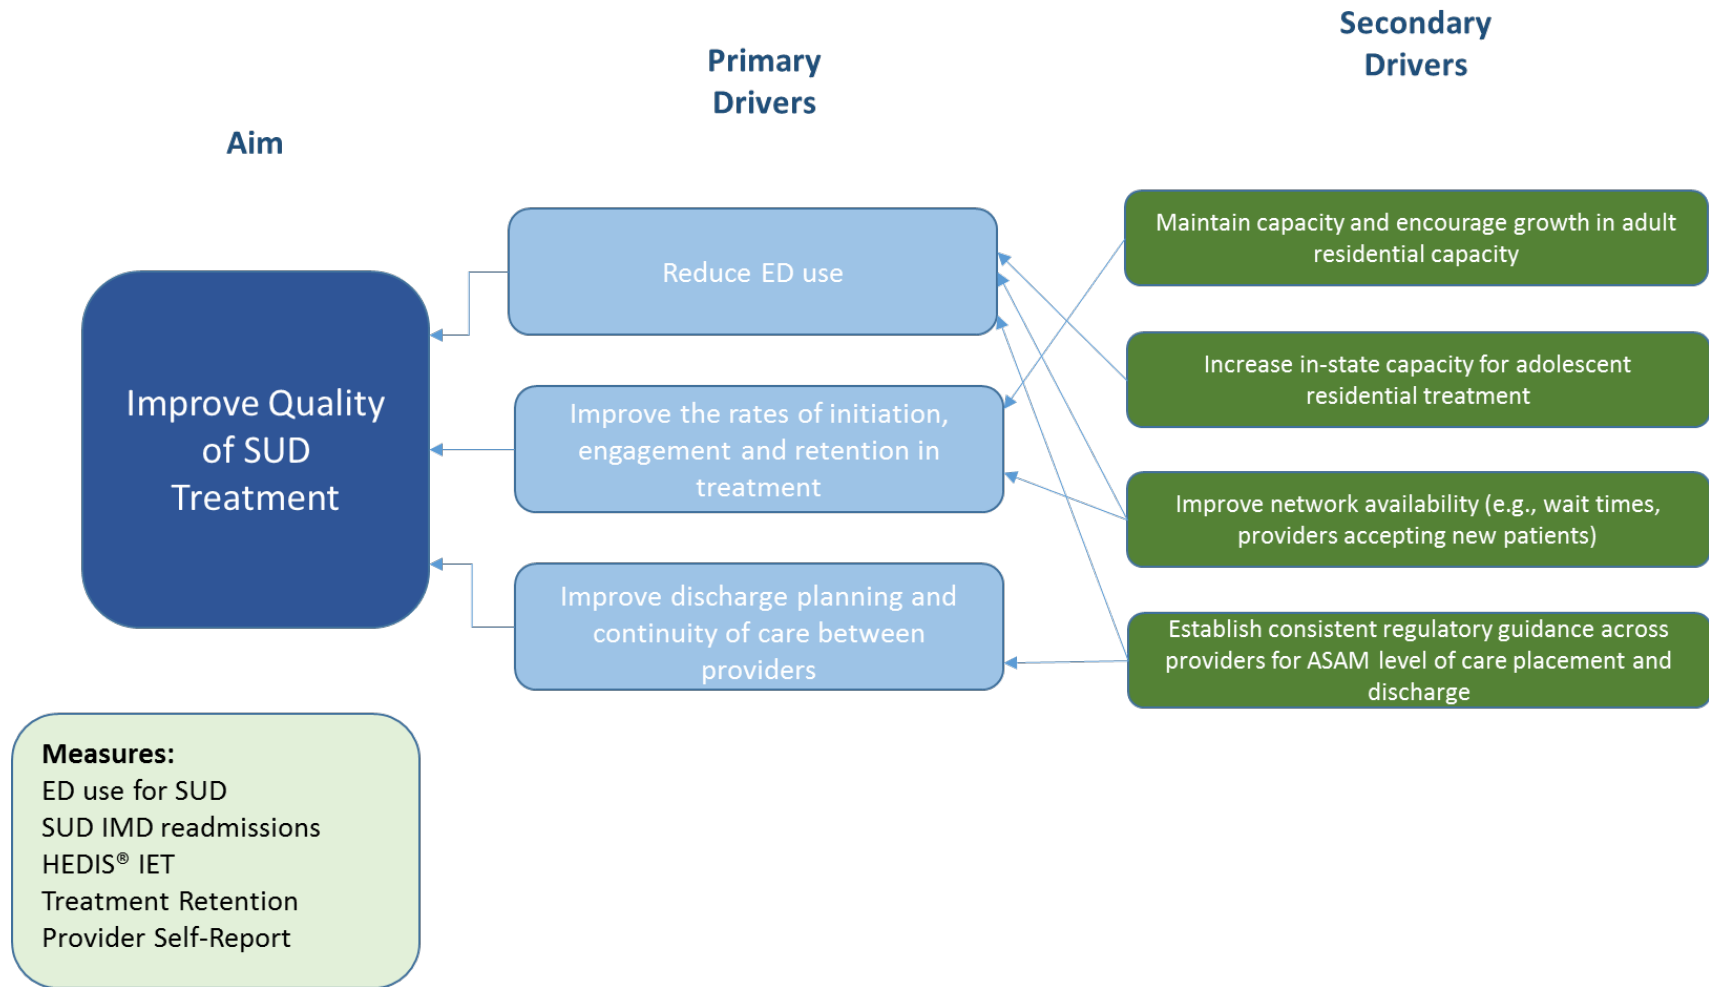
Aim

Primary Drivers

Secondary Drivers

Improve Quality of SUD Treatment

Reduce ED use

Improve the rates of initiation, engagement and retention in treatment

Improve discharge planning and continuity of care between providers

Maintain capacity and encourage growth in adult residential capacity

Increase in-state capacity for adolescent residential treatment

Improve network availability (e.g., wait times, providers accepting new patients)

Establish consistent regulatory guidance across providers for ASAM level of care placement and discharge

Measures:
ED use for SUD
SUD IMD readmissions
HEDIS® IET
Treatment Retention
Provider Self-Report